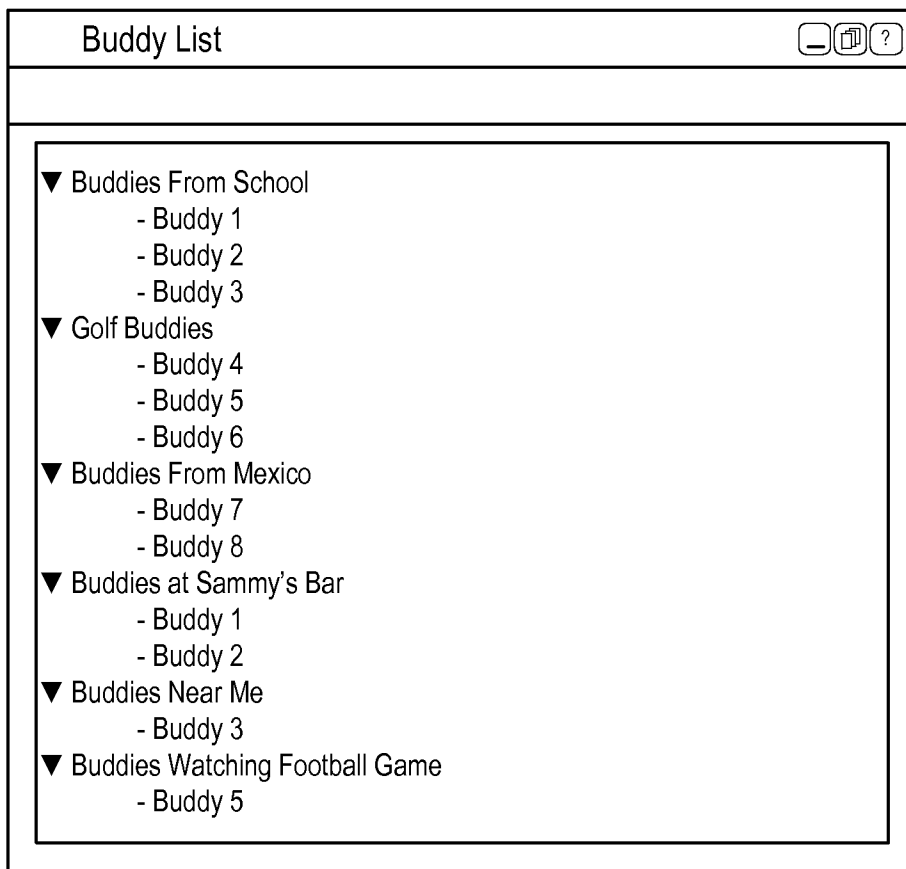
Buddy List

?

▼ Buddies From School
- Buddy 1
- Buddy 2
- Buddy 3
▼ Golf Buddies
- Buddy 4
- Buddy 5
- Buddy 6
▼ Buddies From Mexico
- Buddy 7
- Buddy 8
▼ Buddies at Sammy's Bar
- Buddy 1
- Buddy 2
▼ Buddies Near Me
- Buddy 3
▼ Buddies Watching Football Game
- Buddy 5